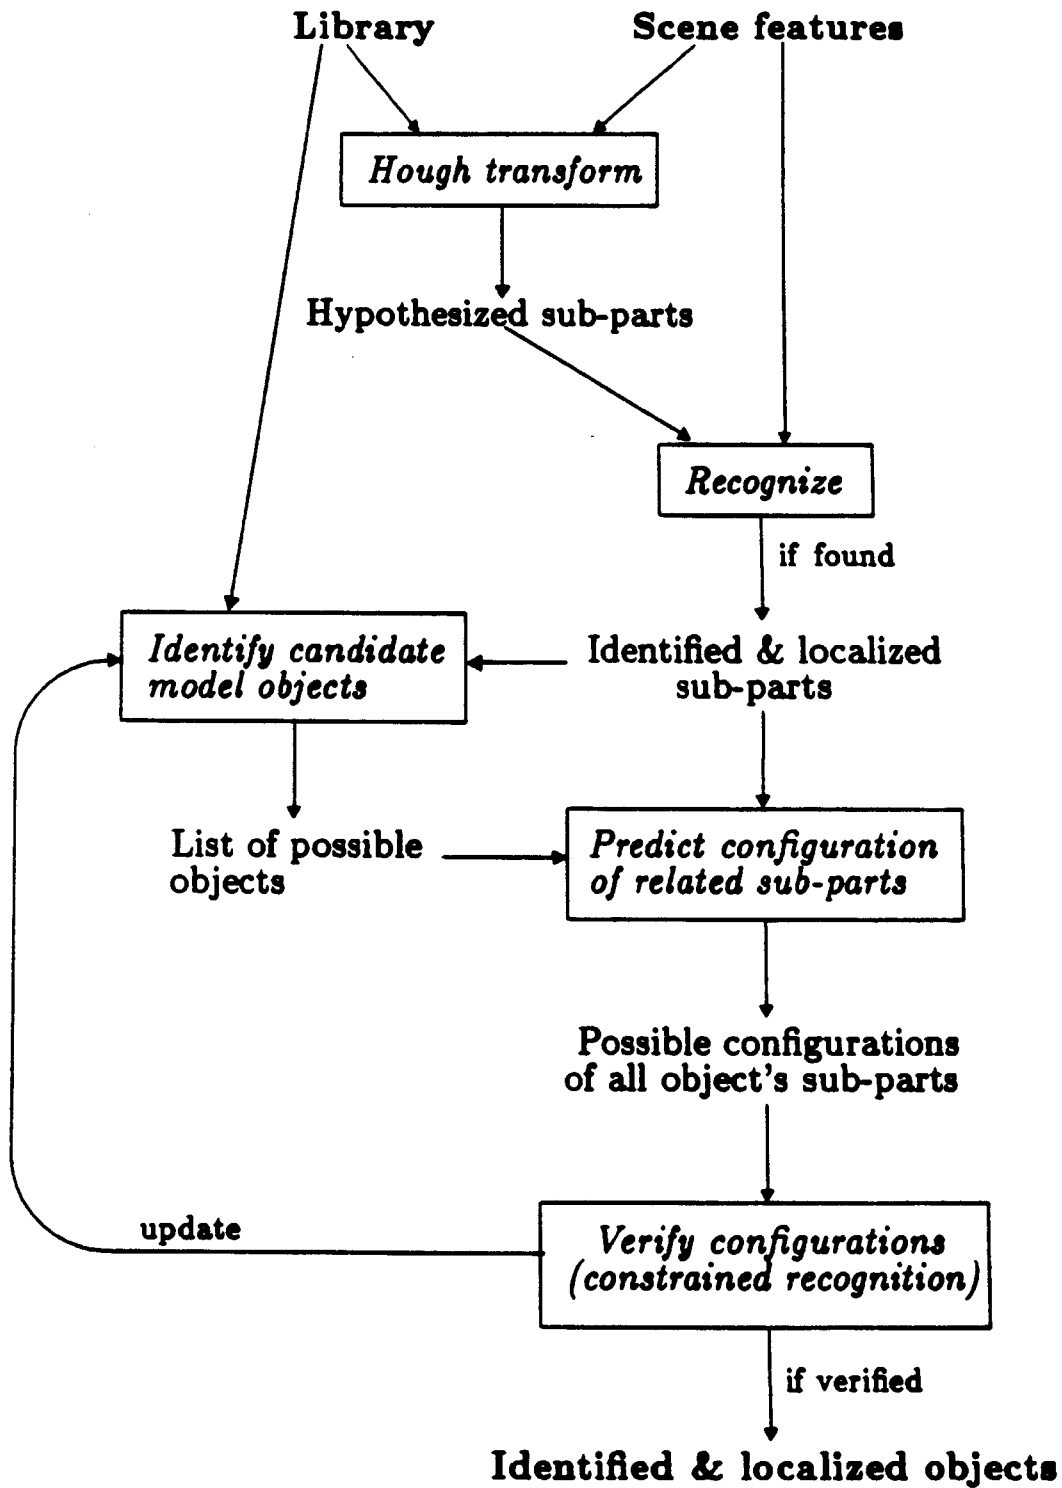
Library

Scene features

Hough transform

Hypothesized sub-parts

Recognize

if found

Identify candidate model objects

Identified & localized sub-parts

List of possible objects

Predict configuration of related sub-parts

Possible configurations of all object's sub-parts

update

Verify configurations (constrained recognition)

if verified

Identified & localized objects